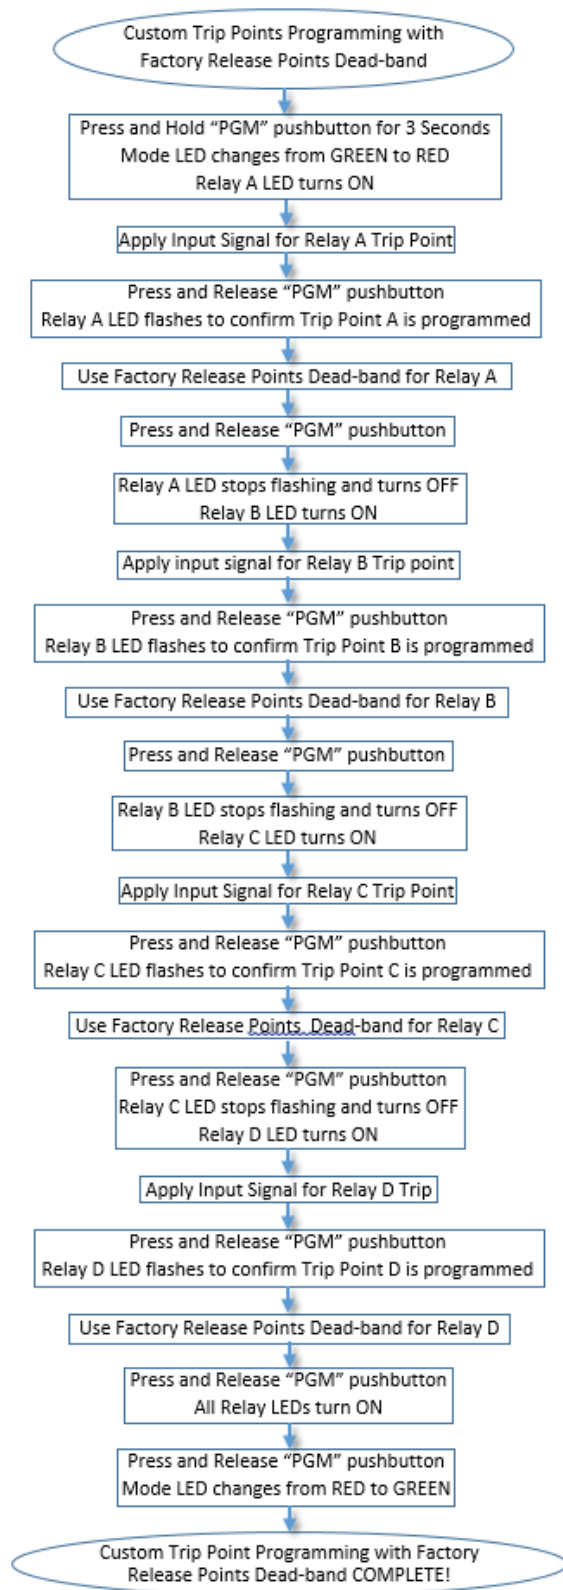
Custom Trip Points Programming with Factory Release Points Dead-band

Press and Hold "PGM" pushbutton for 3 Seconds
Mode LED changes from GREEN to RED
Relay A LED turns ON

Apply Input Signal for Relay A Trip Point

Press and Release "PGM" pushbutton
Relay A LED flashes to confirm Trip Point A is programmed

Use Factory Release Points Dead-band for Relay A

Press and Release "PGM" pushbutton

Relay A LED stops flashing and turns OFF
Relay B LED turns ON

Apply input signal for Relay B Trip point

Press and Release "PGM" pushbutton
Relay B LED flashes to confirm Trip Point B is programmed

Use Factory Release Points Dead-band for Relay B

Press and Release "PGM" pushbutton

Relay B LED stops flashing and turns OFF
Relay C LED turns ON

Apply Input Signal for Relay C Trip Point

Press and Release "PGM" pushbutton
Relay C LED flashes to confirm Trip Point C is programmed

Use Factory Release Points, Dead-band for Relay C

Press and Release "PGM" pushbutton
Relay C LED stops flashing and turns OFF
Relay D LED turns ON

Apply Input Signal for Relay D Trip

Press and Release "PGM" pushbutton
Relay D LED flashes to confirm Trip Point D is programmed

Use Factory Release Points Dead-band for Relay D

Press and Release "PGM" pushbutton
All Relay LEDs turn ON

Press and Release "PGM" pushbutton
Mode LED changes from RED to GREEN

Custom Trip Point Programming with Factory Release Points Dead-band COMPLETE!